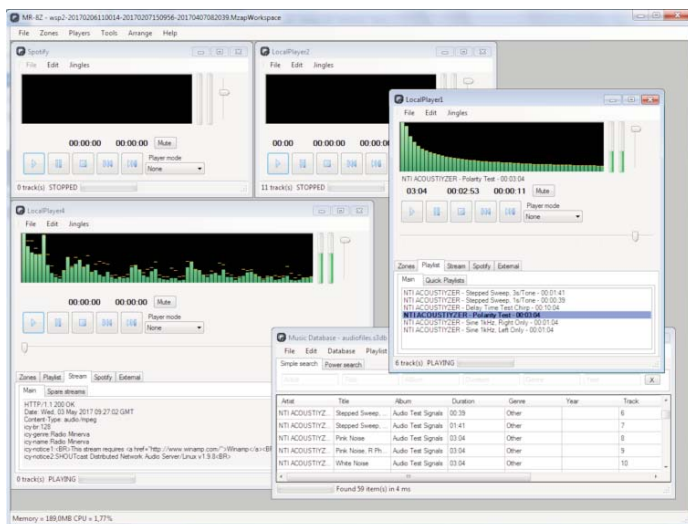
MR-8Z - wsp2-20170206110014-20170207150956-20170407082039.MzapWorkspace

File Zones Players Tools Arrange Help

Spotify
File Edit Jingles
00:00:00 00:00:00 Mute
Player mode
None
0 track(s) STOPPED

LocalPlayer2
File Edit Jingles
00:00 00:00:00 00:00:00 Mute
Player mode
None
11 track(s) STOPPED

LocalPlayer1
File Edit Jingles
NTI ACOUSTIYZER - Polarity Test - 00:03:04
03:04 00:02:53 00:00:11 Mute
Player mode
None
Zones Playlist Stream Spotify External
Main Quick Playlists
NTI ACOUSTIYZER - Stepped Sweep, 3s/Tone - 00:01:41
NTI ACOUSTIYZER - Stepped Sweep, 1s/Tone - 00:00:39
NTI ACOUSTIYZER - Delay Time Test Chirp - 00:10:04
NTI ACOUSTIYZER - Polarity Test - 00:03:04
NTI ACOUSTIYZER - Sine 1kHz, Right Only - 00:01:04
NTI ACOUSTIYZER - Sine 1kHz, Left Only - 00:01:04
6 track(s) PLAYING

LocalPlayer4
File Edit Jingles
00:00:00 00:00:00 Mute
Player mode
None
Zones Playlist Stream Spotify External
Main Spare streams
HTTP/1.1 200 OK
Date: Wed, 03 May 2017 09:27:02 GMT
Content-Type: audio/mpeg
icy-br:128
icy-genre:Radio Minerva
icy-name:Radio Minerva
icy-notice1:<BR>This stream requires <a href="http://www.winamp.com/">Winamp</a><BR>
icy-notice2:SHOUTcast Distributed Network Audio Server/Linux v1.9.8<BR>
0 track(s) PLAYING

Music Database - audiofiles.s3db
File Edit Database Playlist
Simple search Power search
Artist | Title | Album | Duration | Genre | Year | Track
X

| Artist | Title | Album | Duration | Genre | Year | Track |
|---|---|---|---|---|---|---|
| NTI ACOUSTIYZ... | Stepped Sweep,... | Audio Test Signals | 00:39 | Other | | 6 |
| NTI ACOUSTIYZ... | Stepped Sweep,... | Audio Test Signals | 01:41 | Other | | 7 |
| NTI ACOUSTIYZ... | Pink Noise | Audio Test Signals | 03:04 | Other | | 8 |
| NTI ACOUSTIYZ... | Pink Noise, R Ph... | Audio Test Signals | 03:04 | Other | | 9 |
| NTI ACOUSTIYZ... | White Noise | Audio Test Signals | 03:04 | Other | | 10 |

Found 59 item(s) in 4 ms

Memory = 189,0MB CPU = 1,77%